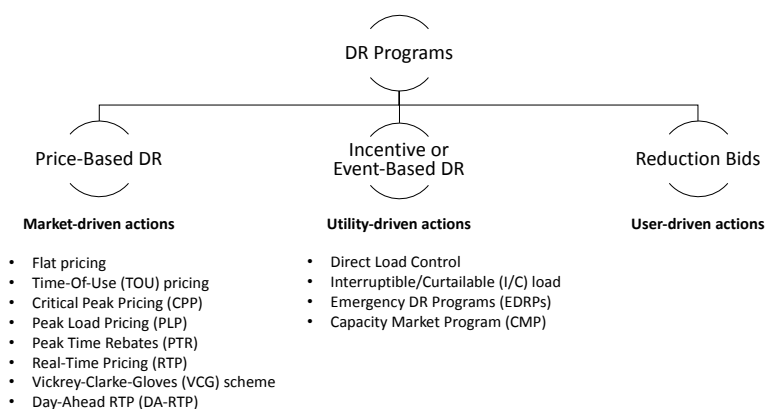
DR Programs

Price-Based DR

Market-driven actions

- Flat pricing
- Time-Of-Use (TOU) pricing
- Critical Peak Pricing (CPP)
- Peak Load Pricing (PLP)
- Peak Time Rebates (PTR)
- Real-Time Pricing (RTP)
- Vickrey-Clarke-Gloves (VCG) scheme
- Day-Ahead RTP (DA-RTP)

Incentive or Event-Based DR

Utility-driven actions

- Direct Load Control
- Interruptible/Curtailable (I/C) load
- Emergency DR Programs (EDRPs)
- Capacity Market Program (CMP)

Reduction Bids

User-driven actions